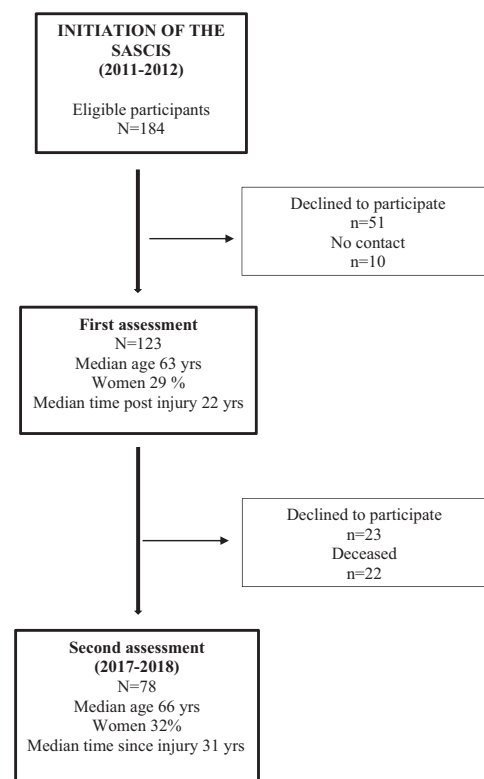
INITIATION OF THE SASCIS
(2011-2012)

Eligible participants
N=184

Declined to participate
n=51
No contact
n=10

First assessment
N=123
Median age 63 yrs
Women 29 %
Median time post injury 22 yrs

Declined to participate
n=23
Deceased
n=22

Second assessment
(2017-2018)
N=78
Median age 66 yrs
Women 32%
Median time since injury 31 yrs